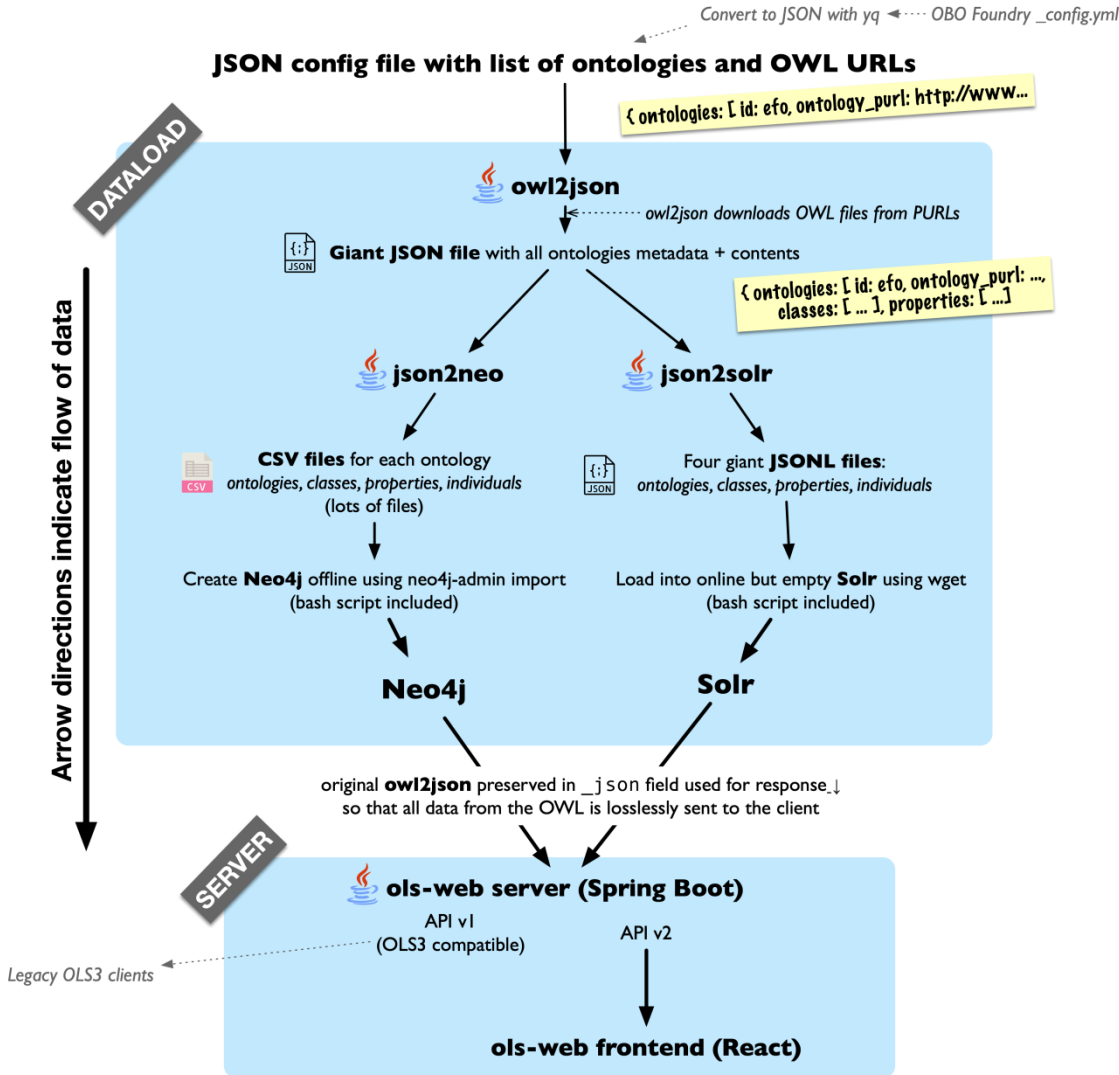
Convert to JSON with yq ◄······ OBO Foundry _config.yml

JSON config file with list of ontologies and OWL URLs

{ ontologies: [ id: efo, ontology_purl: http://www...

DATALOAD

owl2json

owl2json downloads OWL files from PURLs

Giant JSON file with all ontologies metadata + contents

{ ontologies: [ id: efo, ontology_purl: ..., classes: [ ... ], properties: [ ...]

Arrow directions indicate flow of data

json2neo

json2solr

CSV files for each ontology
ontologies, classes, properties, individuals
(lots of files)

Four giant JSONL files:
ontologies, classes, properties, individuals

Create Neo4j offline using neo4j-admin import
(bash script included)

Load into online but empty Solr using wget
(bash script included)

Neo4j

Solr

original owl2json preserved in _json field used for response↓
so that all data from the OWL is losslessly sent to the client

SERVER

ols-web server (Spring Boot)

API v1
(OLS3 compatible)

API v2

Legacy OLS3 clients

ols-web frontend (React)